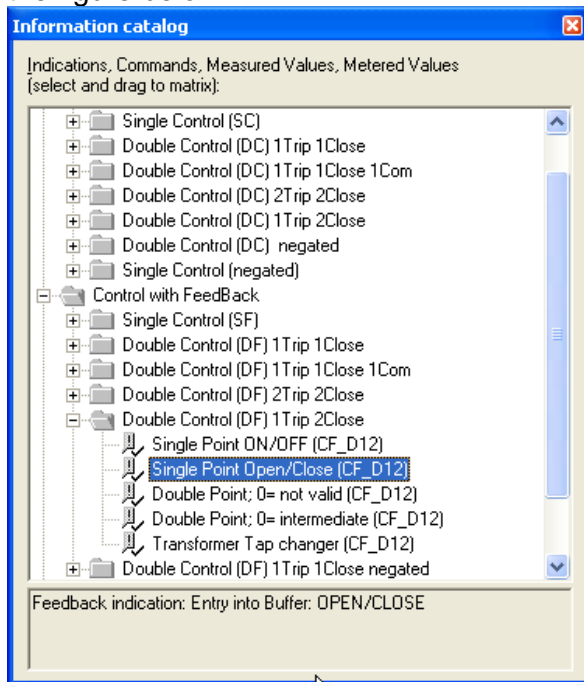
Information catalog

Indications, Commands, Measured Values, Metered Values
(select and drag to matrix):

Single Control (SC)
Double Control (DC) 1Trip 1Close
Double Control (DC) 1Trip 1Close 1Com
Double Control (DC) 2Trip 2Close
Double Control (DC) 1Trip 2Close
Double Control (DC) negated
Single Control (negated)
Control with FeedBack
Single Control (SF)
Double Control (DF) 1Trip 1Close
Double Control (DF) 1Trip 1Close 1Com
Double Control (DF) 2Trip 2Close
Double Control (DF) 1Trip 2Close
Single Point ON/OFF (CF_D12)
Single Point Open/Close (CF_D12)
Double Point; 0= not valid (CF_D12)
Double Point; 0= intermediate (CF_D12)
Transformer Tap changer (CF_D12)
Double Control (DF) 1Trip 1Close negated

Feedback indication: Entry into Buffer: OPEN/CLOSE